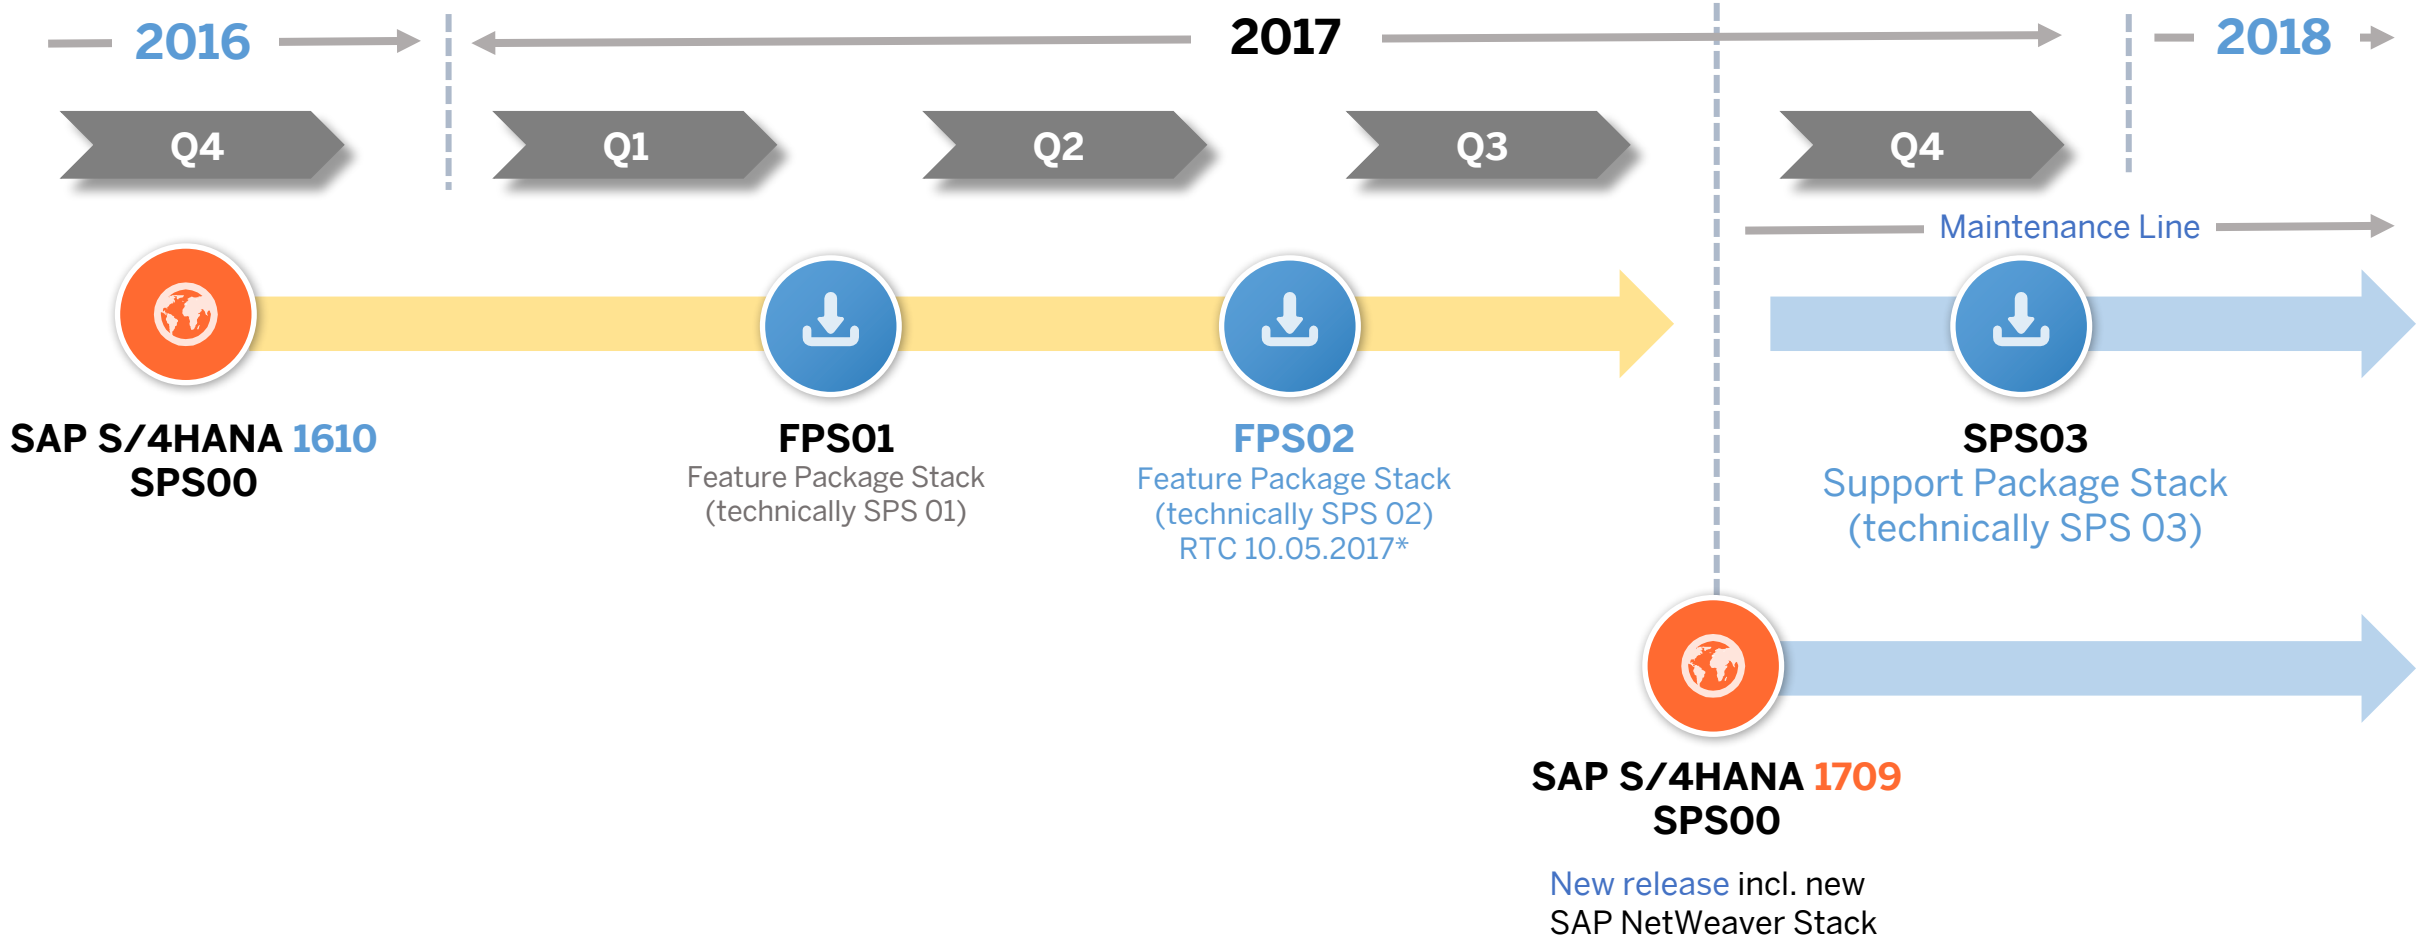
2016

2017

2018

Q4

Q1

Q2

Q3

Q4

Maintenance Line

SAP S/4HANA 1610
SPS00

FPS01
Feature Package Stack
(technically SPS 01)

FPS02
Feature Package Stack
(technically SPS 02)
RTC 10.05.2017*

SPS03
Support Package Stack
(technically SPS 03)

SAP S/4HANA 1709
SPS00

New release incl. new
SAP NetWeaver Stack